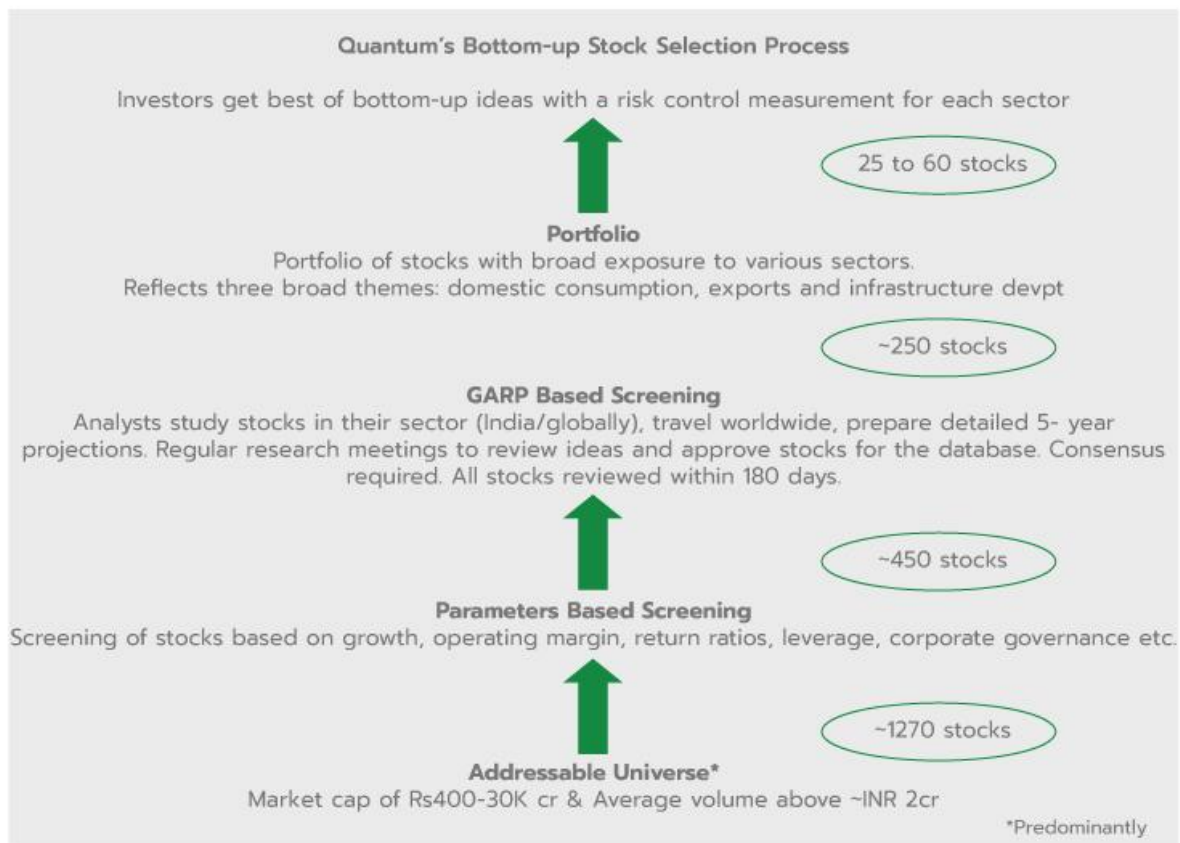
Quantum's Bottom-up Stock Selection Process

Investors get best of bottom-up ideas with a risk control measurement for each sector

25 to 60 stocks

Portfolio
Portfolio of stocks with broad exposure to various sectors.
Reflects three broad themes: domestic consumption, exports and infrastructure devpt

~250 stocks

GARP Based Screening
Analysts study stocks in their sector (India/globally), travel worldwide, prepare detailed 5- year projections. Regular research meetings to review ideas and approve stocks for the database. Consensus required. All stocks reviewed within 180 days.

~450 stocks

Parameters Based Screening
Screening of stocks based on growth, operating margin, return ratios, leverage, corporate governance etc.

~1270 stocks

Addressable Universe*
Market cap of Rs400-30K cr & Average volume above ~INR 2cr

*Predominantly